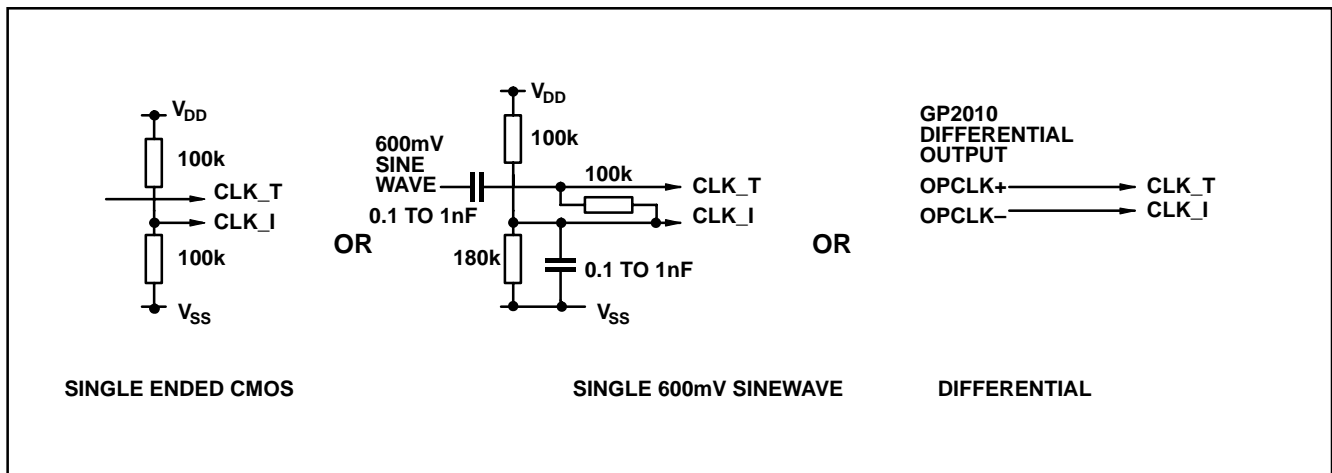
$V_{DD}$
100k
CLK_T
CLK_I
100k
$V_{SS}$

OR

600mV SINE WAVE
0.1 TO 1nF
$V_{DD}$
100k
100k
CLK_T
CLK_I
180k
0.1 TO 1nF
$V_{SS}$

OR

GP2010 DIFFERENTIAL OUTPUT
OPCLK+
CLK_T
OPCLK–
CLK_I

SINGLE ENDED CMOS

SINGLE 600mV SINEWAVE

DIFFERENTIAL